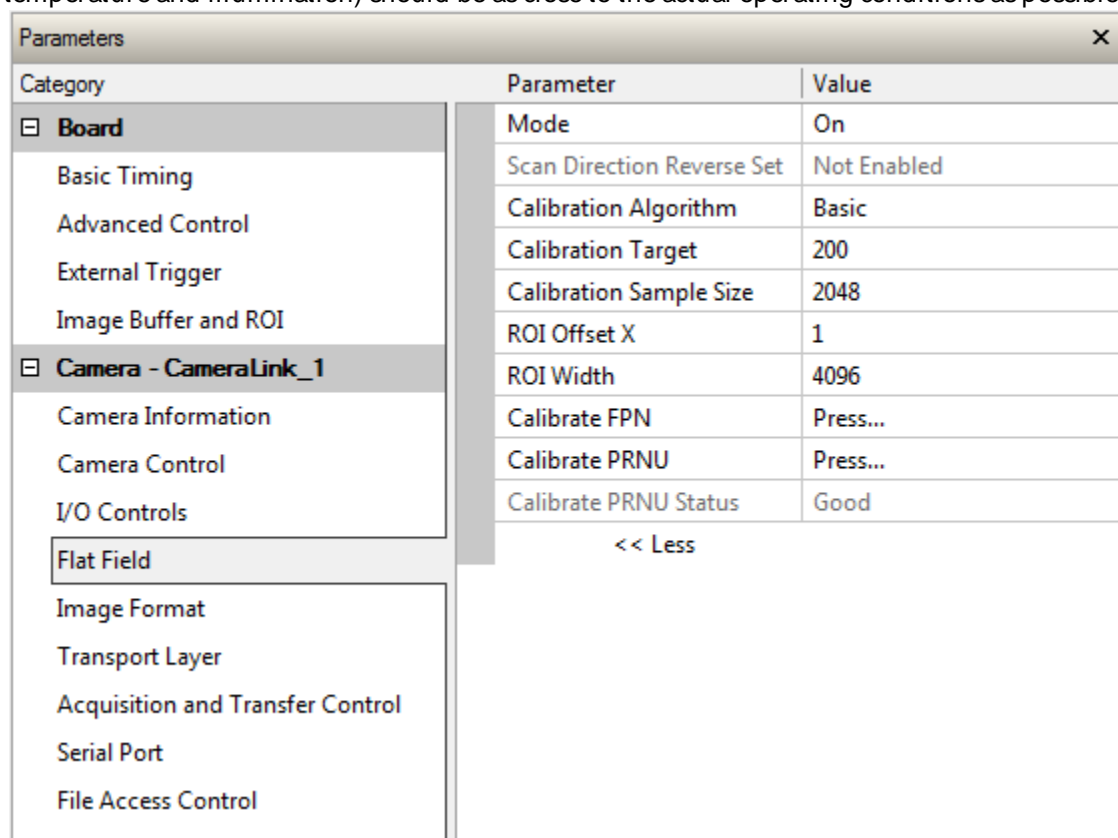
temperature and illumination) should be as close to the actual operating conditions as possible

Parameters ×

Category

⊟ Board
Basic Timing
Advanced Control
External Trigger
Image Buffer and ROI
⊟ Camera - CameraLink_1
Camera Information
Camera Control
I/O Controls
Flat Field
Image Format
Transport Layer
Acquisition and Transfer Control
Serial Port
File Access Control

| Parameter | Value |
|---|---|
| Mode | On |
| Scan Direction Reverse Set | Not Enabled |
| Calibration Algorithm | Basic |
| Calibration Target | 200 |
| Calibration Sample Size | 2048 |
| ROI Offset X | 1 |
| ROI Width | 4096 |
| Calibrate FPN | Press... |
| Calibrate PRNU | Press... |
| Calibrate PRNU Status | Good |

<< Less